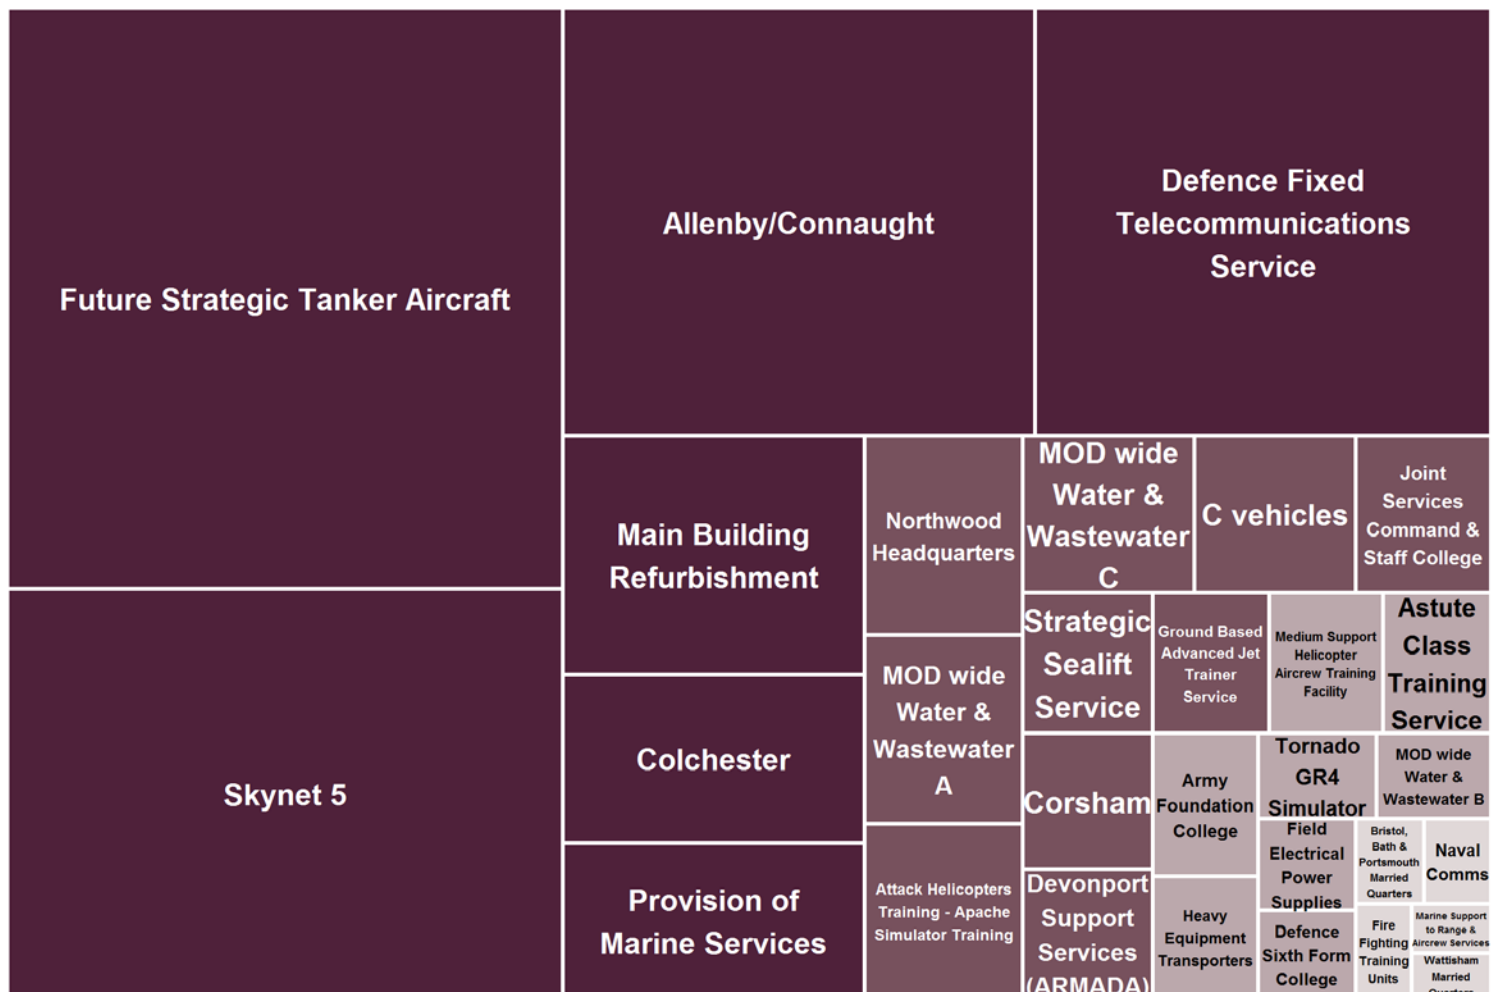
Future Strategic Tanker Aircraft

Skynet 5

Allenby/Connaught

Defence Fixed Telecommunications Service

Main Building Refurbishment

Colchester

Provision of Marine Services

Northwood Headquarters

MOD wide Water & Wastewater A

Attack Helicopters Training - Apache Simulator Training

MOD wide Water & Wastewater C

C vehicles

Joint Services Command & Staff College

Strategic Sealift Service

Ground Based Advanced Jet Trainer Service

Medium Support Helicopter Aircrew Training Facility

Astute Class Training Service

Corsham

Army Foundation College

Tornado GR4 Simulator

MOD wide Water & Wastewater B

Field Electrical Power Supplies

Bristol, Bath & Portsmouth Married Quarters

Naval Comms

Devonport Support Services (ARMADA)

Heavy Equipment Transporters

Defence Sixth Form College

Fire Fighting Training Units

Marine Support to Range & Aircrew Services

Wattisham Married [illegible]